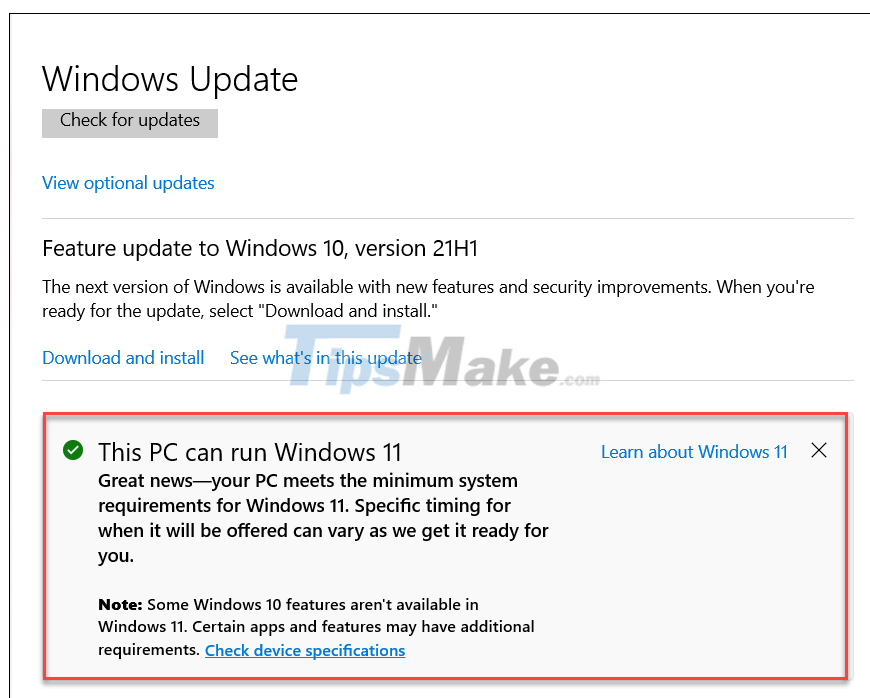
Windows Update

Check for updates

View optional updates

Feature update to Windows 10, version 21H1

The next version of Windows is available with new features and security improvements. When you're ready for the update, select "Download and install."

Download and install See what's in this update

TipsMake.com

This PC can run Windows 11

Learn about Windows 11

Great news—your PC meets the minimum system requirements for Windows 11. Specific timing for when it will be offered can vary as we get it ready for you.

**Note:** Some Windows 10 features aren't available in Windows 11. Certain apps and features may have additional requirements. Check device specifications